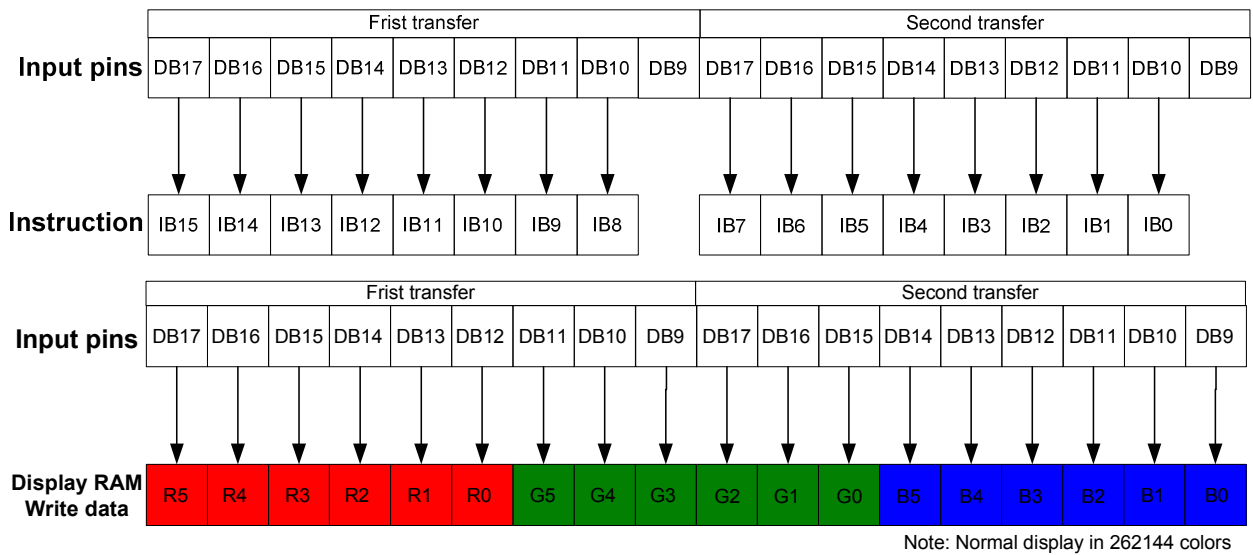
| | Frist transfer | | | | | | | | | Second transfer | | | | | | | | |
|---|---|---|---|---|---|---|---|---|---|---|---|---|---|---|---|---|---|---|
| **Input pins** | DB17 | DB16 | DB15 | DB14 | DB13 | DB12 | DB11 | DB10 | DB9 | DB17 | DB16 | DB15 | DB14 | DB13 | DB12 | DB11 | DB10 | DB9 |
| **Instruction** | IB15 | IB14 | IB13 | IB12 | IB11 | IB10 | IB9 | IB8 | | IB7 | IB6 | IB5 | IB4 | IB3 | IB2 | IB1 | IB0 | |

| | Frist transfer | | | | | | | | | Second transfer | | | | | | | | |
|---|---|---|---|---|---|---|---|---|---|---|---|---|---|---|---|---|---|---|
| **Input pins** | DB17 | DB16 | DB15 | DB14 | DB13 | DB12 | DB11 | DB10 | DB9 | DB17 | DB16 | DB15 | DB14 | DB13 | DB12 | DB11 | DB10 | DB9 |
| **Display RAM Write data** | R5 | R4 | R3 | R2 | R1 | R0 | G5 | G4 | G3 | G2 | G1 | G0 | B5 | B4 | B3 | B2 | B1 | B0 |

Note: Normal display in 262144 colors